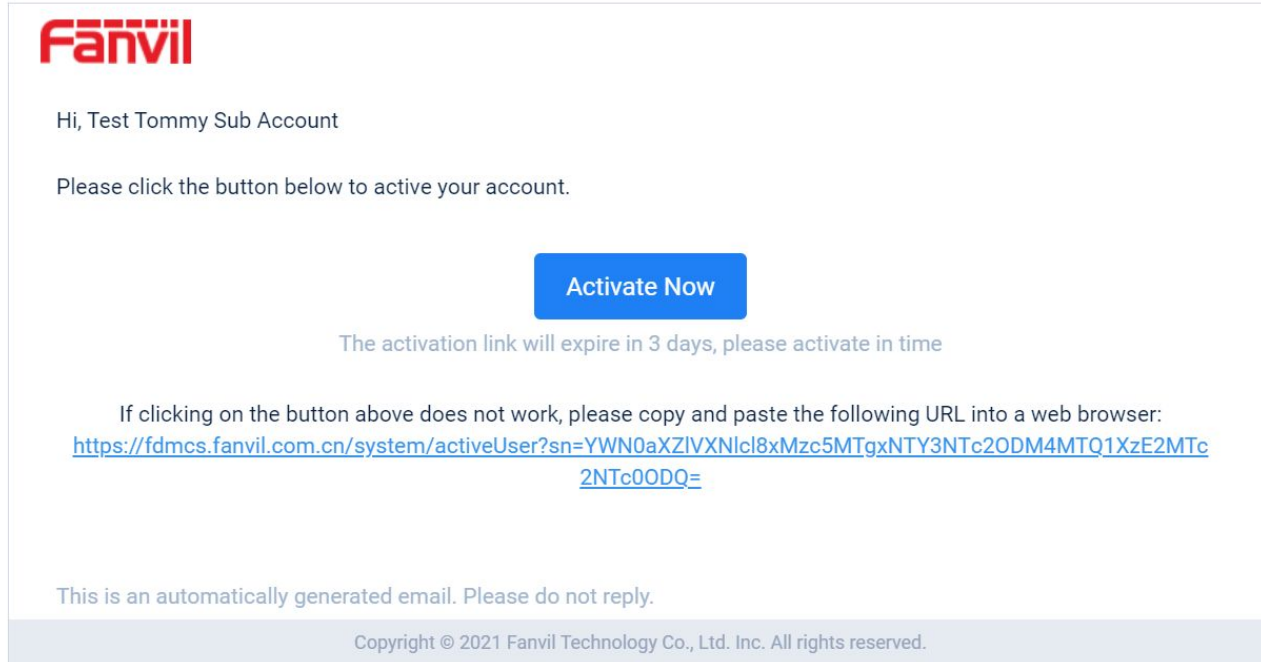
Fanvil

Hi, Test Tommy Sub Account

Please click the button below to active your account.

Activate Now

The activation link will expire in 3 days, please activate in time

If clicking on the button above does not work, please copy and paste the following URL into a web browser: https://fdmcs.fanvil.com.cn/system/activeUser?sn=YWN0aXZlVXNlcl8xMzc5MTgxNTY3NTc2ODM4MTQ1XzE2MTc2NTc0ODQ=

This is an automatically generated email. Please do not reply.

Copyright © 2021 Fanvil Technology Co., Ltd. Inc. All rights reserved.